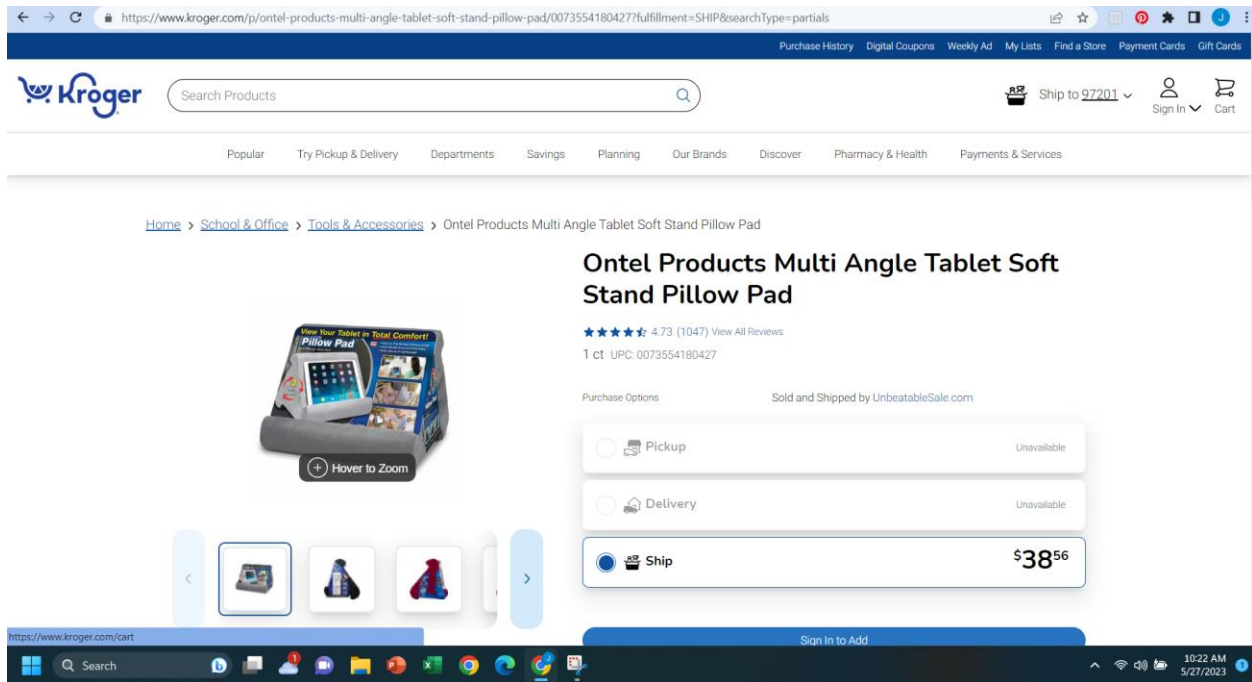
https://www.kroger.com/p/ontel-products-multi-angle-tablet-soft-stand-pillow-pad/0073554180427?fulfillment=SHIP&searchType=partials

Purchase History Digital Coupons Weekly Ad My Lists Find a Store Payment Cards Gift Cards

Kroger

Search Products

Ship to 97201

Sign In

Cart

Popular Try Pickup & Delivery Departments Savings Planning Our Brands Discover Pharmacy & Health Payments & Services

Home › School & Office › Tools & Accessories › Ontel Products Multi Angle Tablet Soft Stand Pillow Pad

Ontel Products Multi Angle Tablet Soft Stand Pillow Pad

4.73 (1047) View All Reviews

1 ct UPC: 0073554180427

View Your Tablet in Total Comfort!

Pillow Pad

Hover to Zoom

Purchase Options

Sold and Shipped by UnbeatableSale.com

Pickup Unavailable

Delivery Unavailable

Ship $^{\$}38^{56}$

Sign In to Add

https://www.kroger.com/cart

Search

10:22 AM
5/27/2023